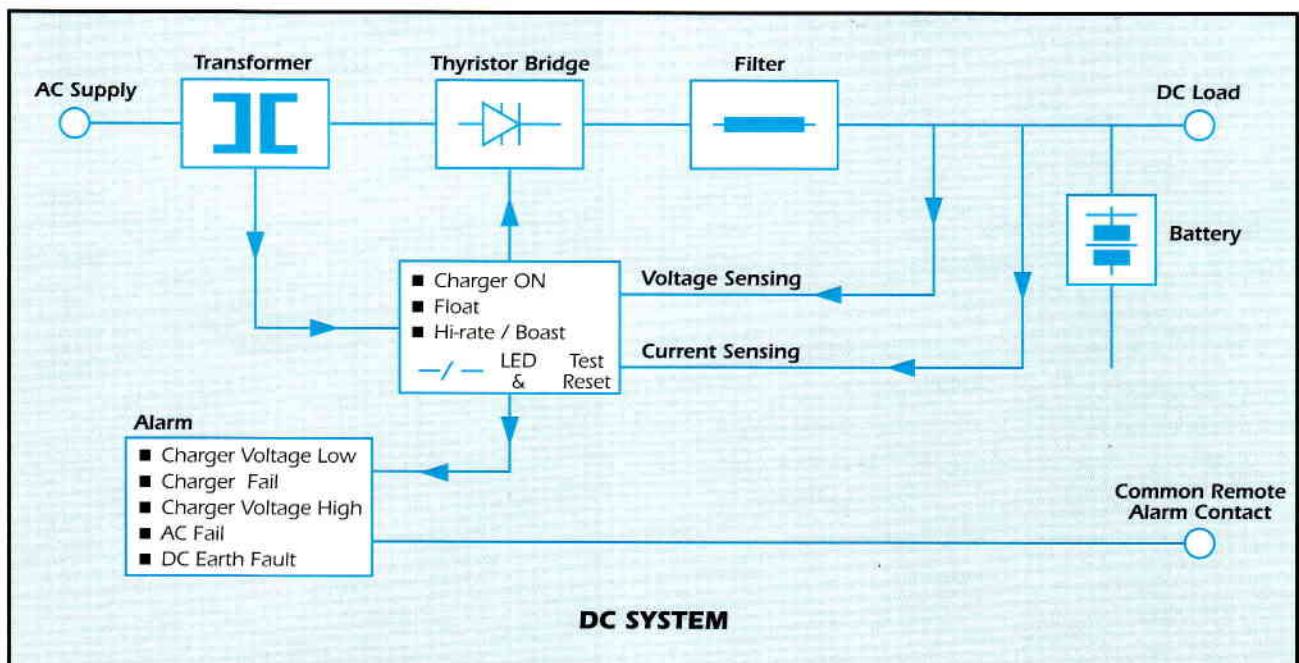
Transformer
Thyristor Bridge
Filter
AC Supply
DC Load
Battery
■ Charger ON
■ Float
■ Hi-rate / Boast
—/— LED & Test Reset
Voltage Sensing
Current Sensing
Alarm
■ Charger Voltage Low
■ Charger Fail
■ Charger Voltage High
■ AC Fail
■ DC Earth Fault
Common Remote Alarm Contact
DC SYSTEM